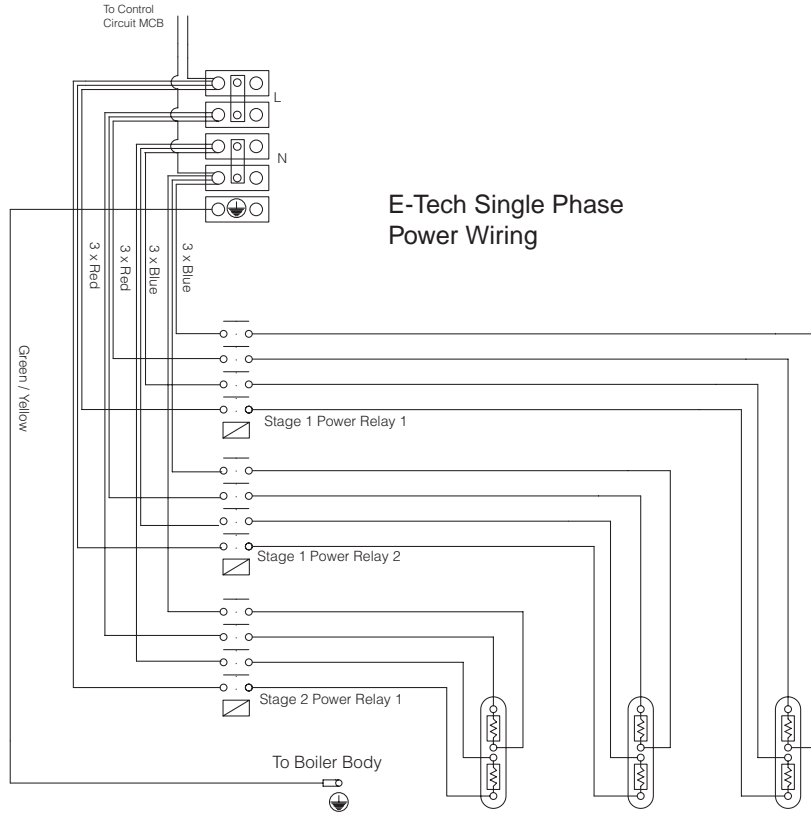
To Control Circuit MCB

L

N

E-Tech Single Phase Power Wiring

3 x Red

3 x Red

3 x Blue

3 x Blue

Green / Yellow

Stage 1 Power Relay 1

Stage 1 Power Relay 2

Stage 2 Power Relay 1

To Boiler Body